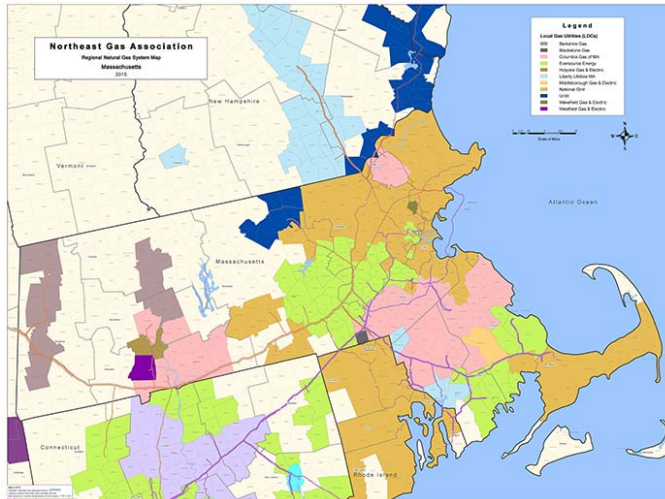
Northeast Gas Association
Regional Natural Gas System Map
Massachusetts
2015

Legend
Local Gas Utilities (LDCs)
Berkshire Gas
Blackstone Gas
Columbia Gas of MA
Eversource Energy
Holyoke Gas & Electric
Liberty Utilities MA
Middleborough Gas & Electric
National Grid
Unitil
Wakefield Gas & Electric
Westfield Gas & Electric

Scale of Miles

New Hampshire
Vermont
Massachusetts
Atlantic Ocean
Connecticut
Rhode Island